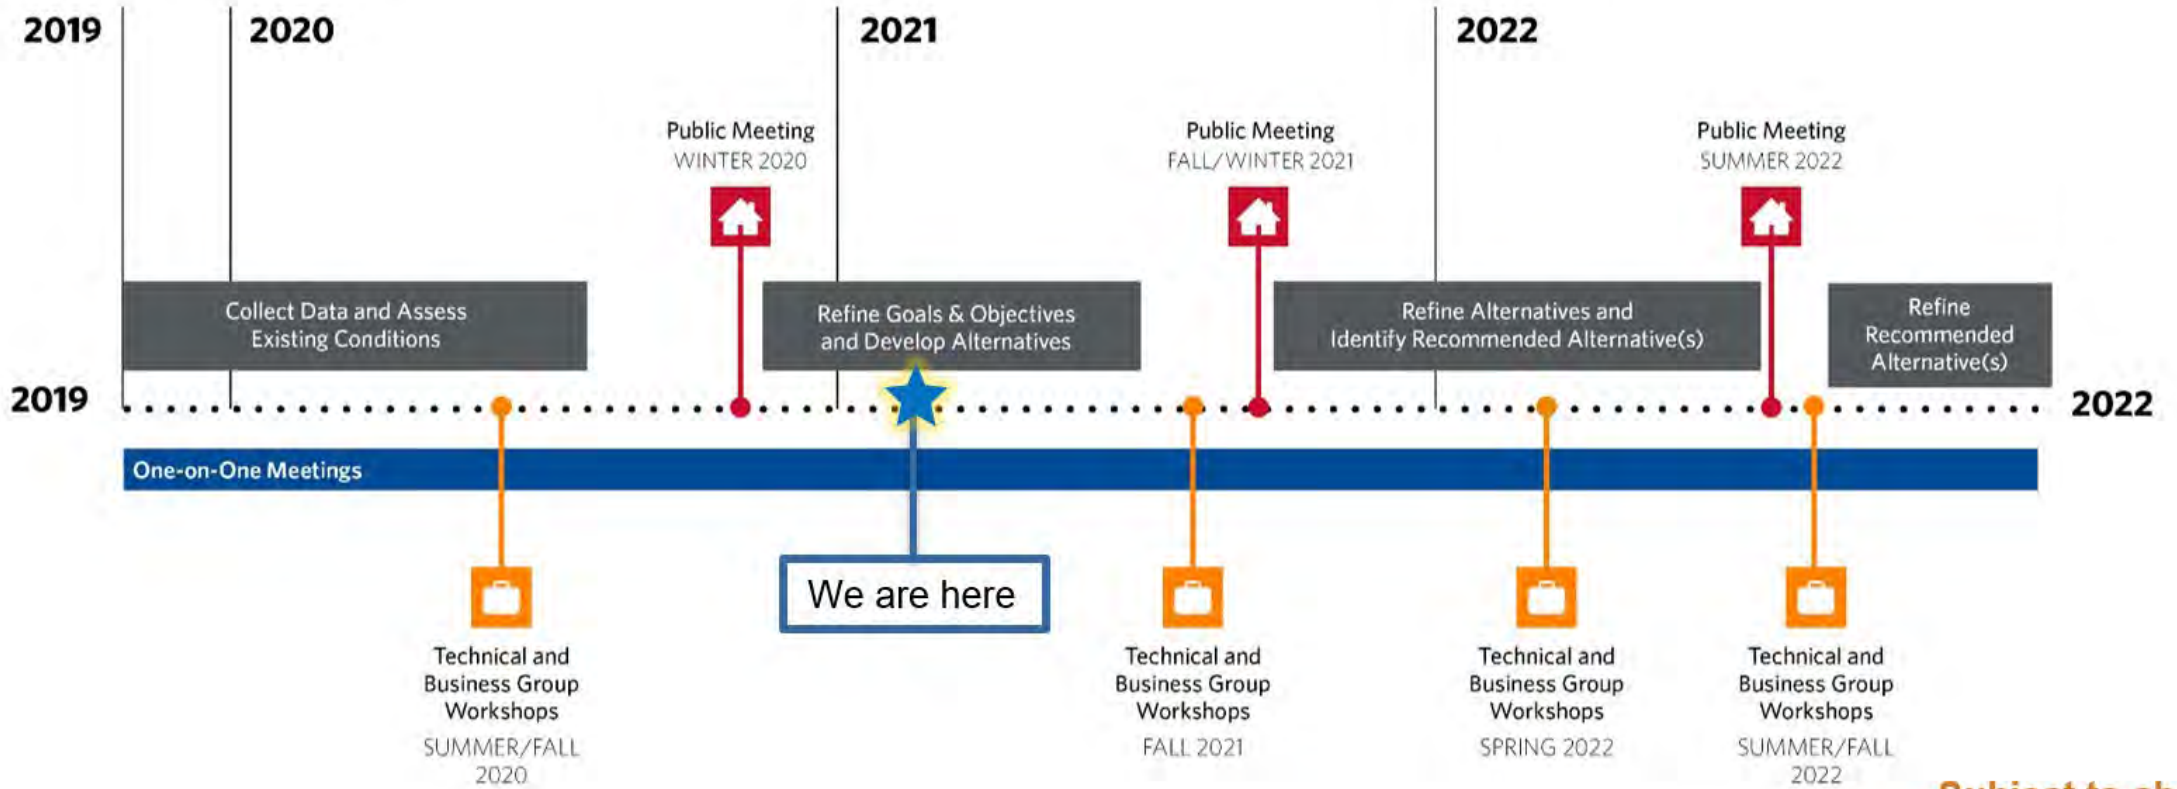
2019 2020 2021 2022

Public Meeting
WINTER 2020

Public Meeting
FALL/WINTER 2021

Public Meeting
SUMMER 2022

Collect Data and Assess Existing Conditions

Refine Goals & Objectives and Develop Alternatives

Refine Alternatives and Identify Recommended Alternative(s)

Refine Recommended Alternative(s)

2019

2022

One-on-One Meetings

We are here

Technical and Business Group Workshops
SUMMER/FALL 2020

Technical and Business Group Workshops
FALL 2021

Technical and Business Group Workshops
SPRING 2022

Technical and Business Group Workshops
SUMMER/FALL 2022

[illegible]